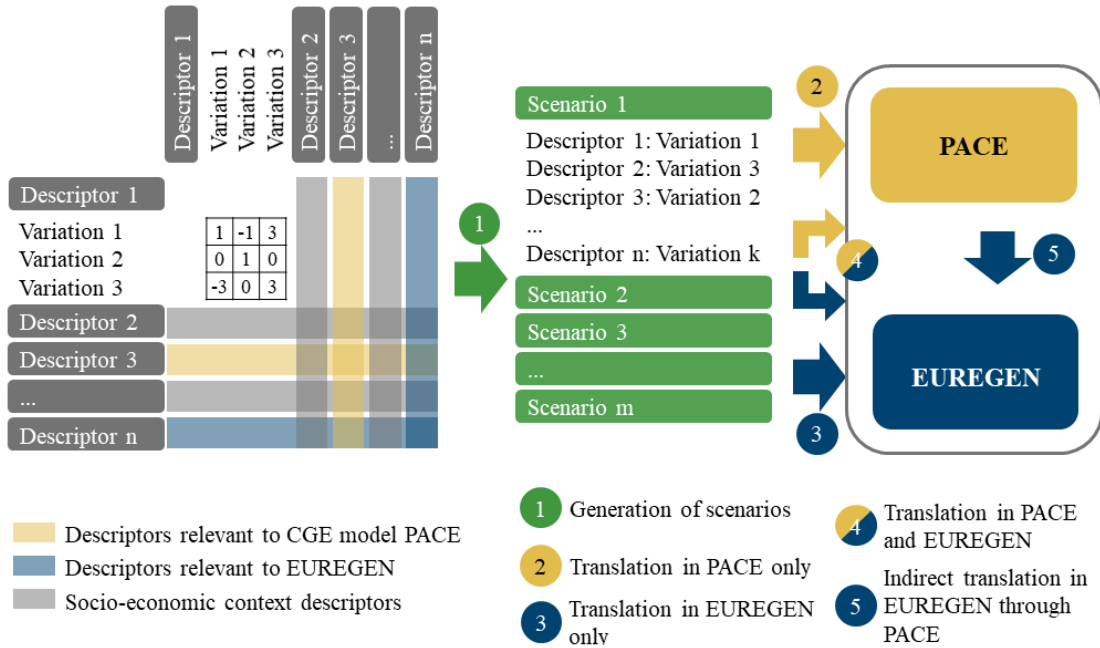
Descriptor 1
Variation 1
Variation 2
Variation 3
Descriptor 2
Descriptor 3
...
Descriptor n

Descriptor 1
Variation 1
Variation 2
Variation 3
Descriptor 2
Descriptor 3
...
Descriptor n

| 1 | -1 | 3 |
|---|---|---|
| 0 | 1 | 0 |
| -3 | 0 | 3 |

1

Scenario 1
Descriptor 1: Variation 1
Descriptor 2: Variation 3
Descriptor 3: Variation 2
...
Descriptor n: Variation k
Scenario 2
Scenario 3
...
Scenario m

2
4
3
PACE
5
EUREGEN

Descriptors relevant to CGE model PACE
Descriptors relevant to EUREGEN
Socio-economic context descriptors

1 Generation of scenarios
2 Translation in PACE only
3 Translation in EUREGEN only
4 Translation in PACE and EUREGEN
5 Indirect translation in EUREGEN through PACE